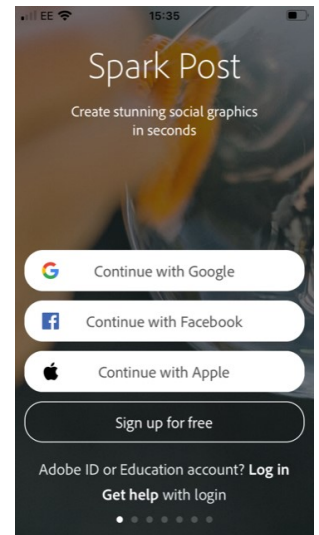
EE 15:35

Spark Post

Create stunning social graphics in seconds

G Continue with Google

f Continue with Facebook

Continue with Apple

Sign up for free

Adobe ID or Education account? Log in

Get help with login